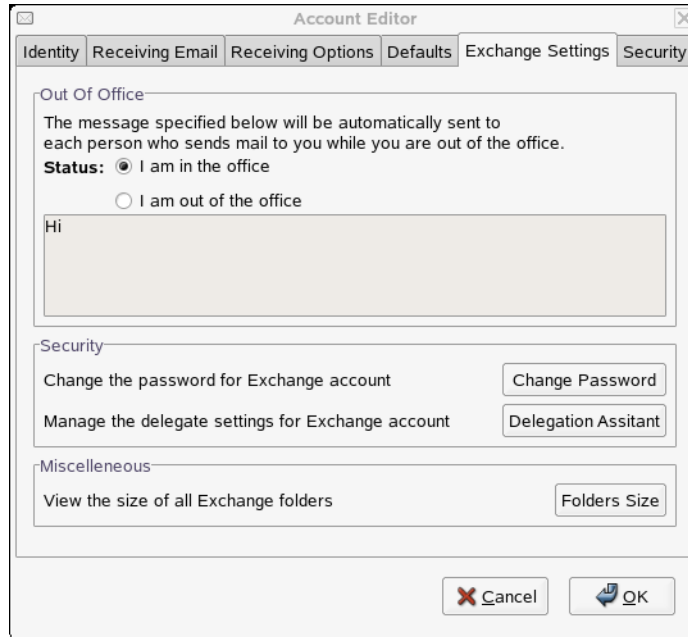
Account Editor

Identity | Receiving Email | Receiving Options | Defaults | Exchange Settings | Security

Out Of Office

The message specified below will be automatically sent to each person who sends mail to you while you are out of the office.

Status: I am in the office

I am out of the office

Hi

Security

Change the password for Exchange account

Change Password

Manage the delegate settings for Exchange account

Delegation Assitant

Miscelleneous

View the size of all Exchange folders

Folders Size

Cancel

OK